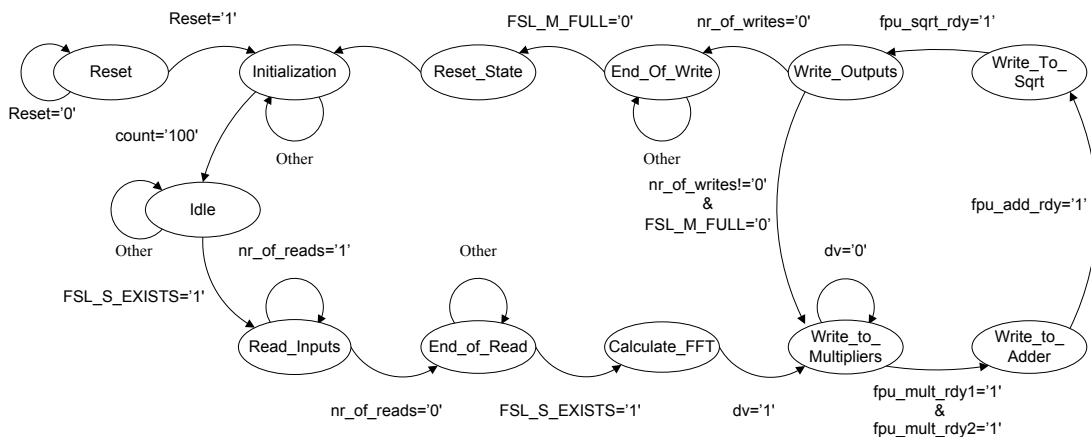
Reset='1'

Reset

Reset='0'

Initialization

Other

count='100'

Idle

Other

FSL_S_EXISTS='1'

Reset_State

FSL_M_FULL='0'

End_Of_Write

Other

nr_of_writes='0'

Write_Outputs

fpu_sqrt_rdy='1'

Write_To_ Sqrt

nr_of_writes!='0' & FSL_M_FULL='0'

fpu_add_rdy='1'

nr_of_reads='1'

Other

dv='0'

Read_Inputs

End_of_Read

Calculate_FFT

Write_to_ Multipliers

Write_to_ Adder

nr_of_reads='0'

FSL_S_EXISTS='1'

dv='1'

fpu_mult_rdy1='1' & fpu_mult_rdy2='1'